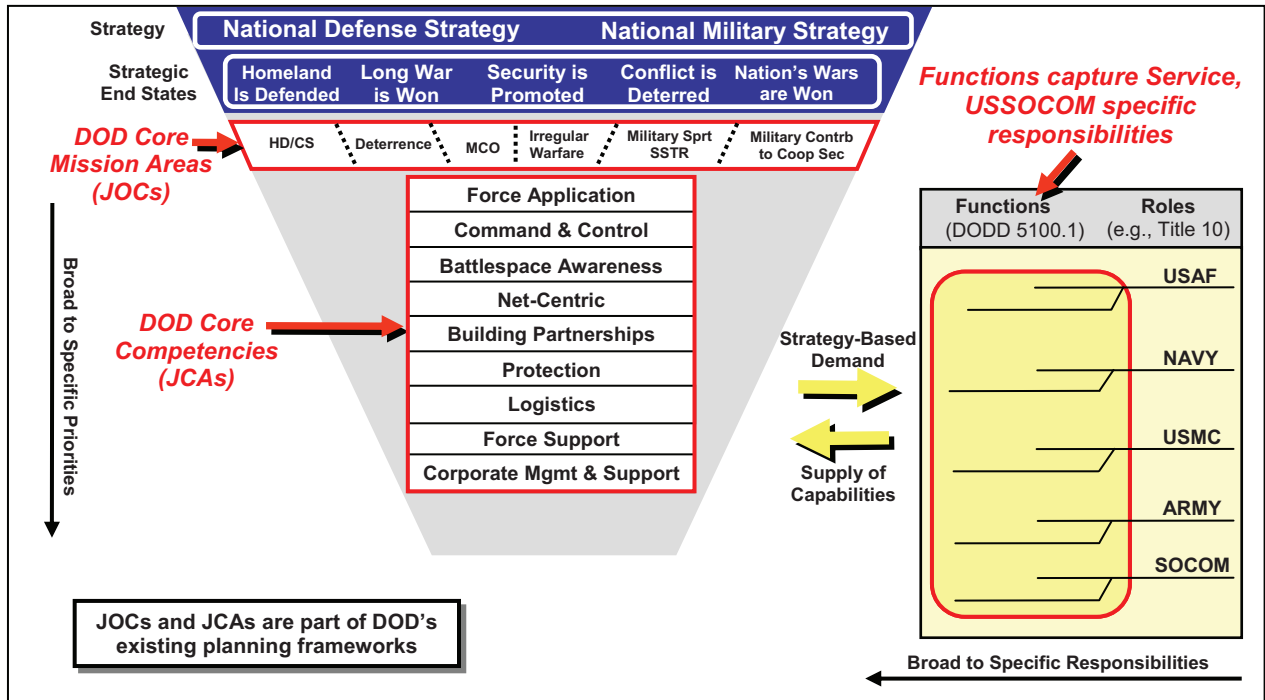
Strategy

National Defense Strategy

National Military Strategy

Strategic End States

Homeland Is Defended

Long War is Won

Security is Promoted

Conflict is Deterred

Nation's Wars are Won

DOD Core Mission Areas (JOCs)

HD/CS

Deterrence

MCO

Irregular Warfare

Military Sprt SSTR

Military Contrb to Coop Sec

Functions capture Service, USSOCOM specific responsibilities

Broad to Specific Priorities

Force Application

Command & Control

Battlespace Awareness

Net-Centric

Building Partnerships

Protection

Logistics

Force Support

Corporate Mgmt & Support

DOD Core Competencies (JCAs)

Strategy-Based Demand

Supply of Capabilities

| Functions (DODD 5100.1) | Roles (e.g., Title 10) |
|---|---|

USAF

NAVY

USMC

ARMY

SOCOM

JOCs and JCAs are part of DOD's existing planning frameworks

Broad to Specific Responsibilities